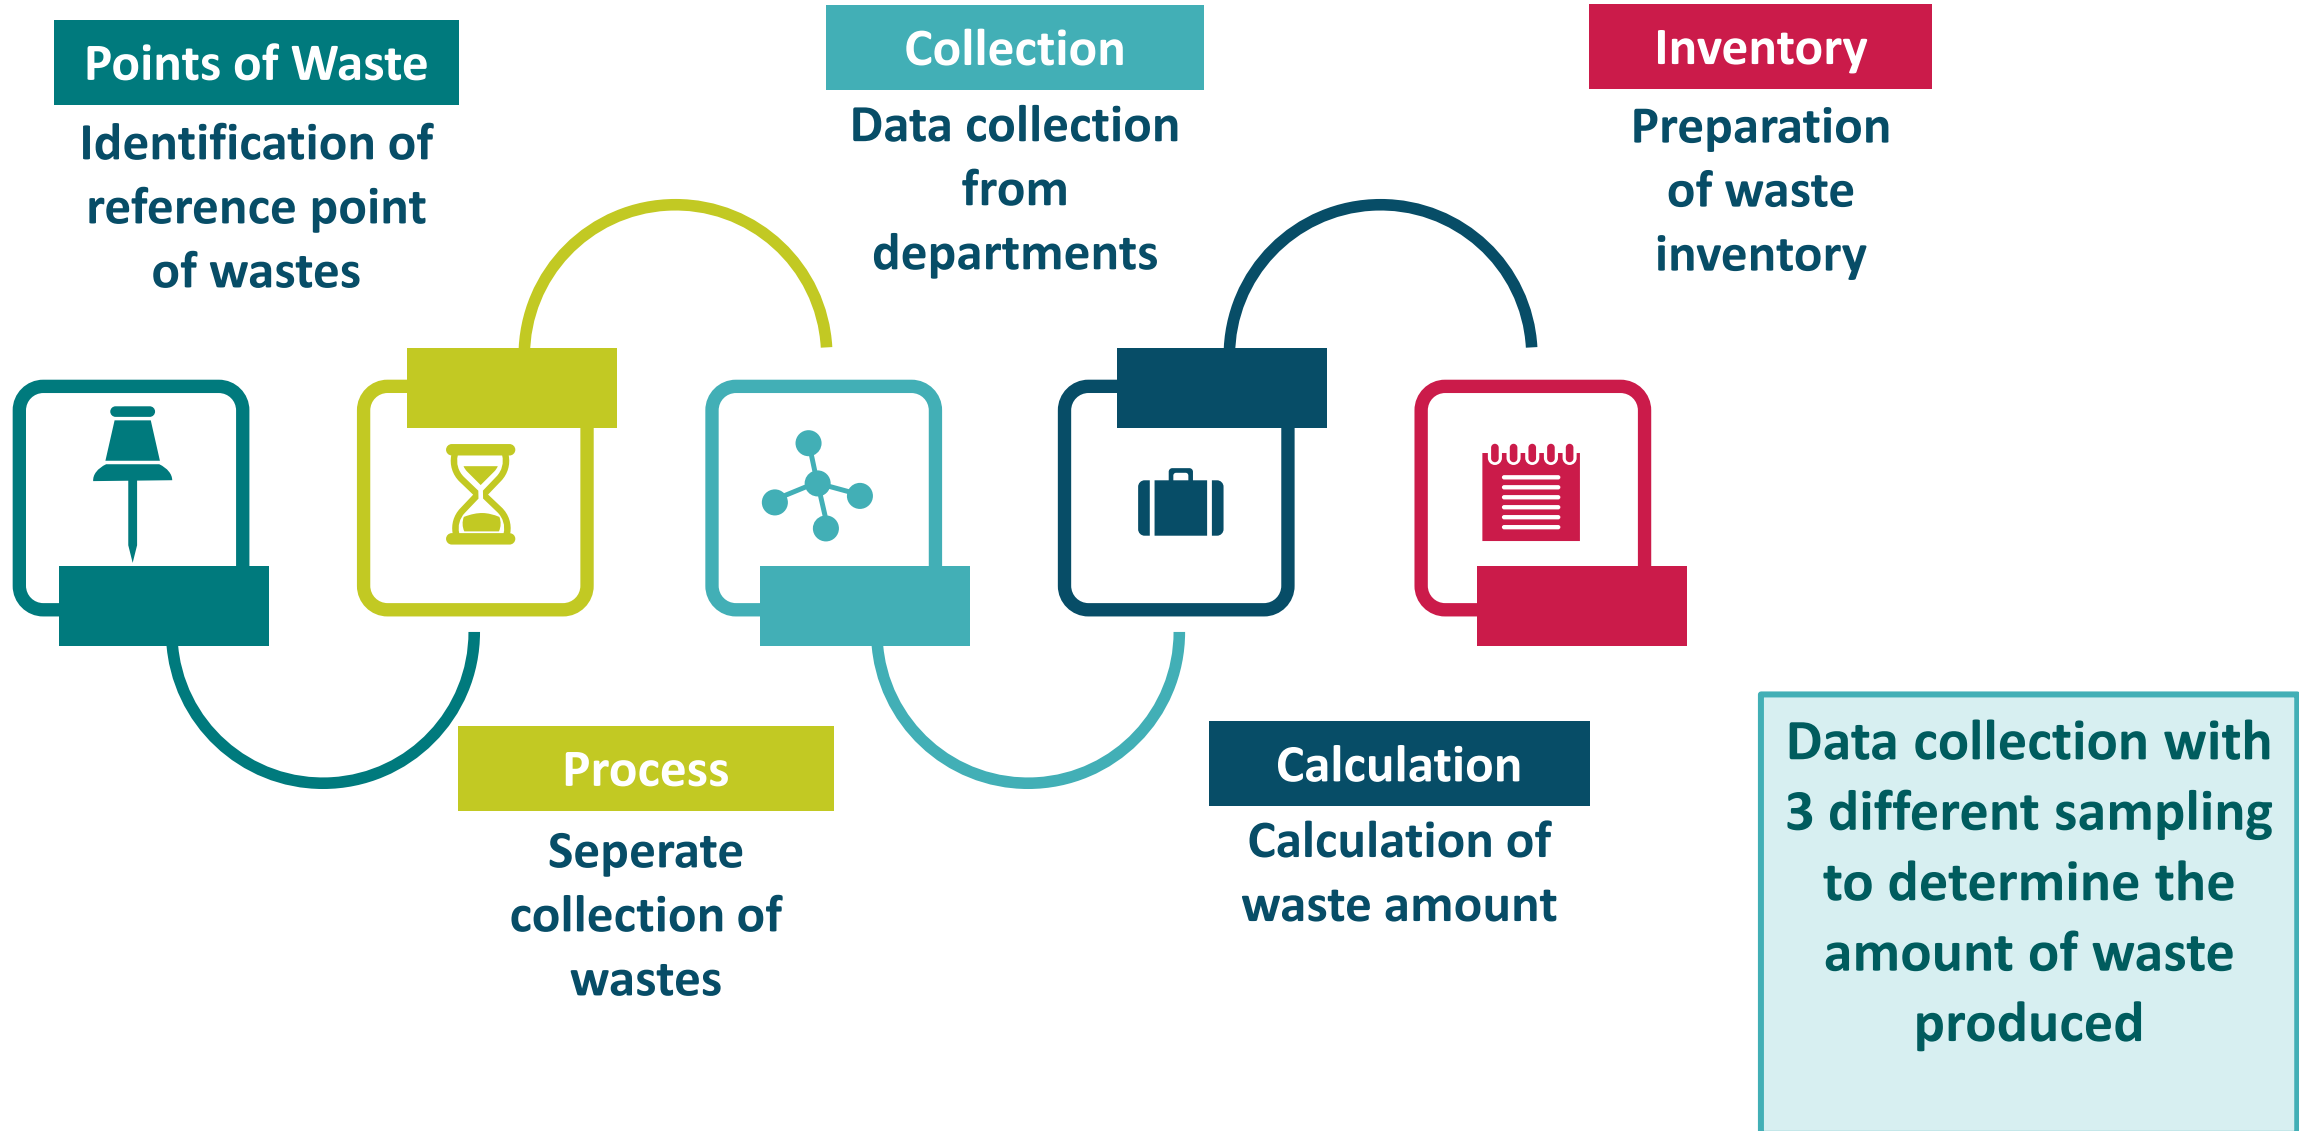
Points of Waste

Identification of reference point of wastes

Collection

Data collection from departments

Inventory

Preparation of waste inventory

Process

Seperate collection of wastes

Calculation

Calculation of waste amount

Data collection with 3 different sampling to determine the amount of waste produced